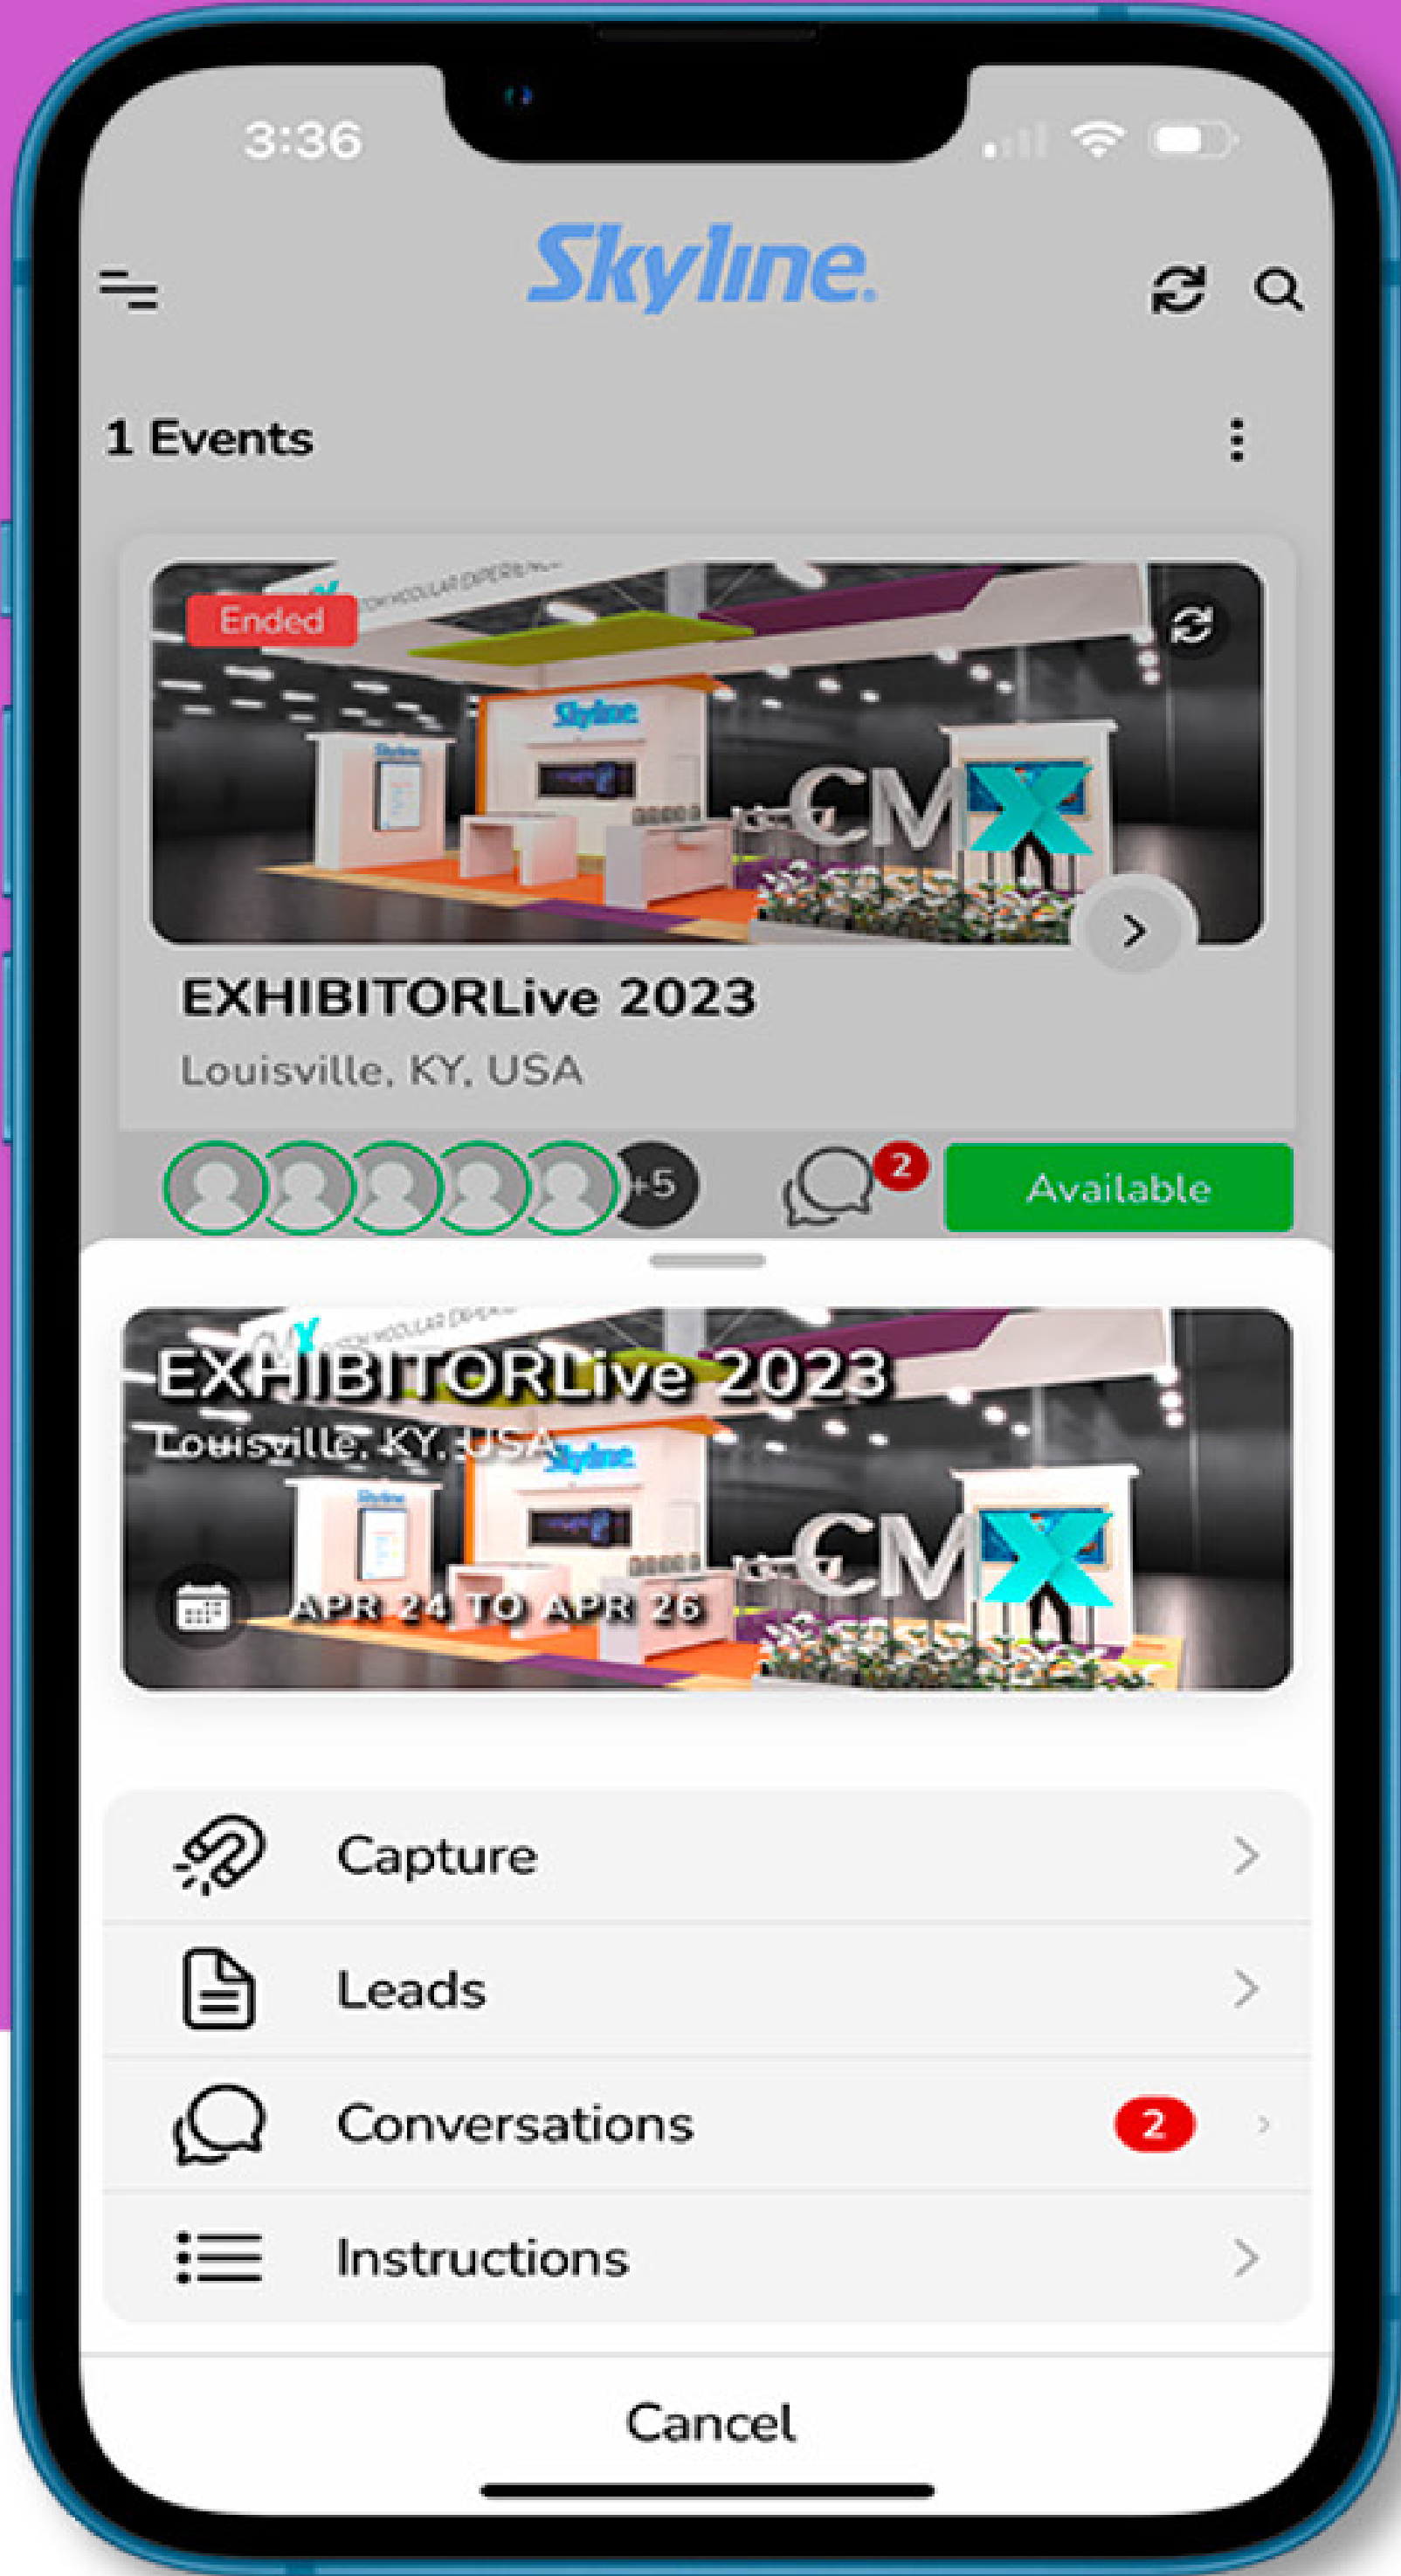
3:36

Skyline.

1 Events

Ended

Skyline

CMX

EXHIBITORLive 2023

Louisville, KY, USA

+5

2

Available

EXHIBITORLive 2023

Louisville, KY, USA

APR 24 TO APR 26

Capture

Leads

Conversations 2

Instructions

Cancel